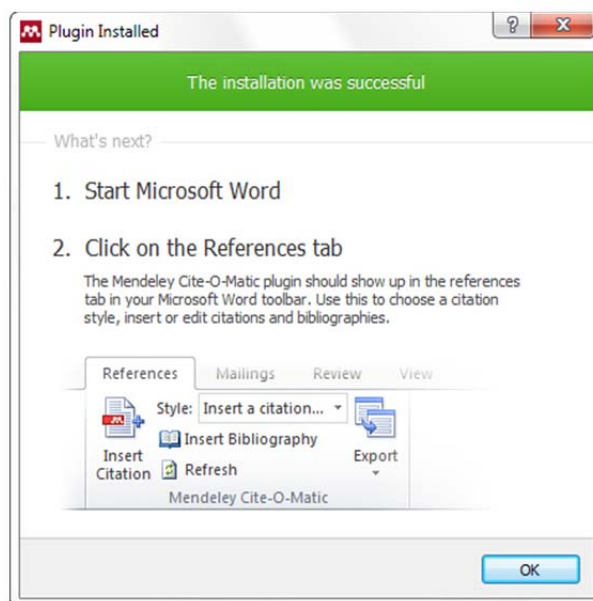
Plugin Installed

?

The installation was successful

What's next?

1. Start Microsoft Word

2. Click on the References tab

The Mendeley Cite-O-Matic plugin should show up in the references tab in your Microsoft Word toolbar. Use this to choose a citation style, insert or edit citations and bibliographies.

References Mailings Review View

Style: Insert a citation...

Insert Bibliography

Insert Citation

Refresh

Export

Mendeley Cite-O-Matic

OK